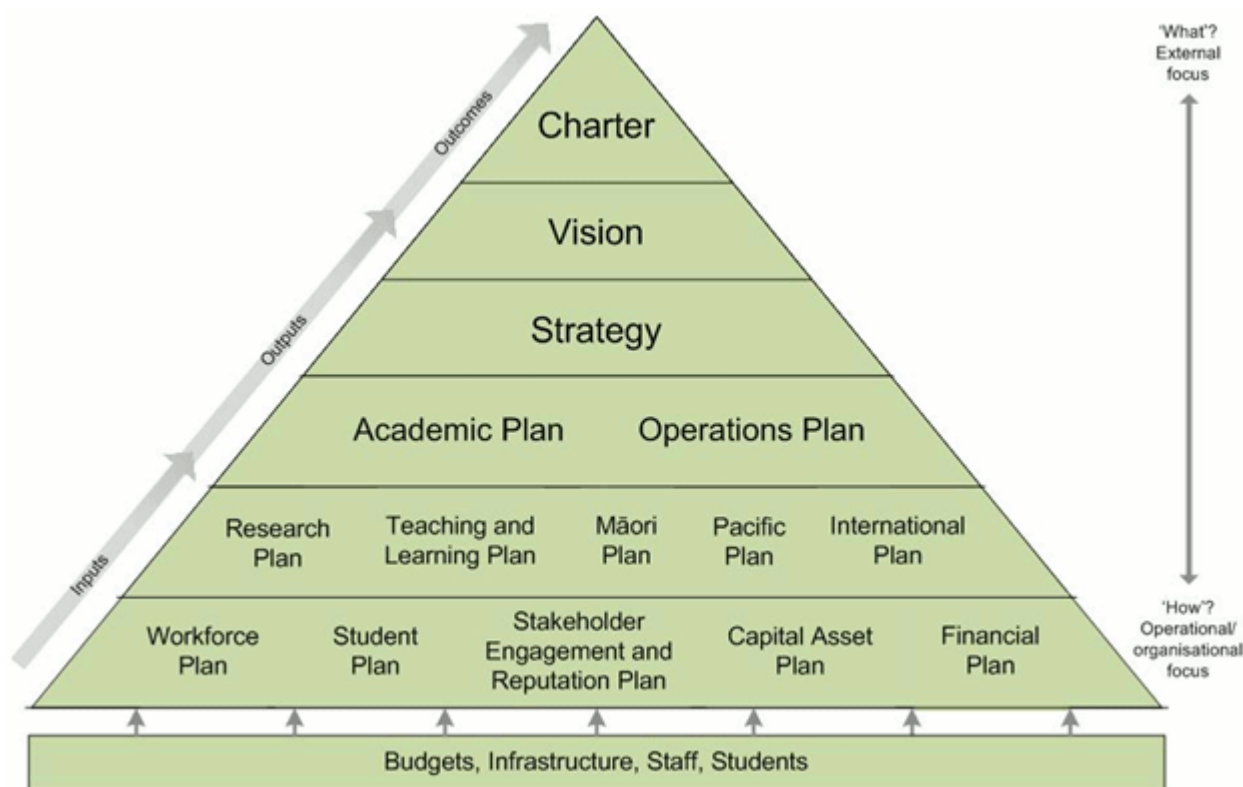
Outcomes

Outputs

Inputs

Charter

Vision

Strategy

Academic Plan

Operations Plan

Research Plan

Teaching and Learning Plan

Māori Plan

Pacific Plan

International Plan

Workforce Plan

Student Plan

Stakeholder Engagement and Reputation Plan

Capital Asset Plan

Financial Plan

Budgets, Infrastructure, Staff, Students

'What'? External focus

'How'? Operational/ organisational focus